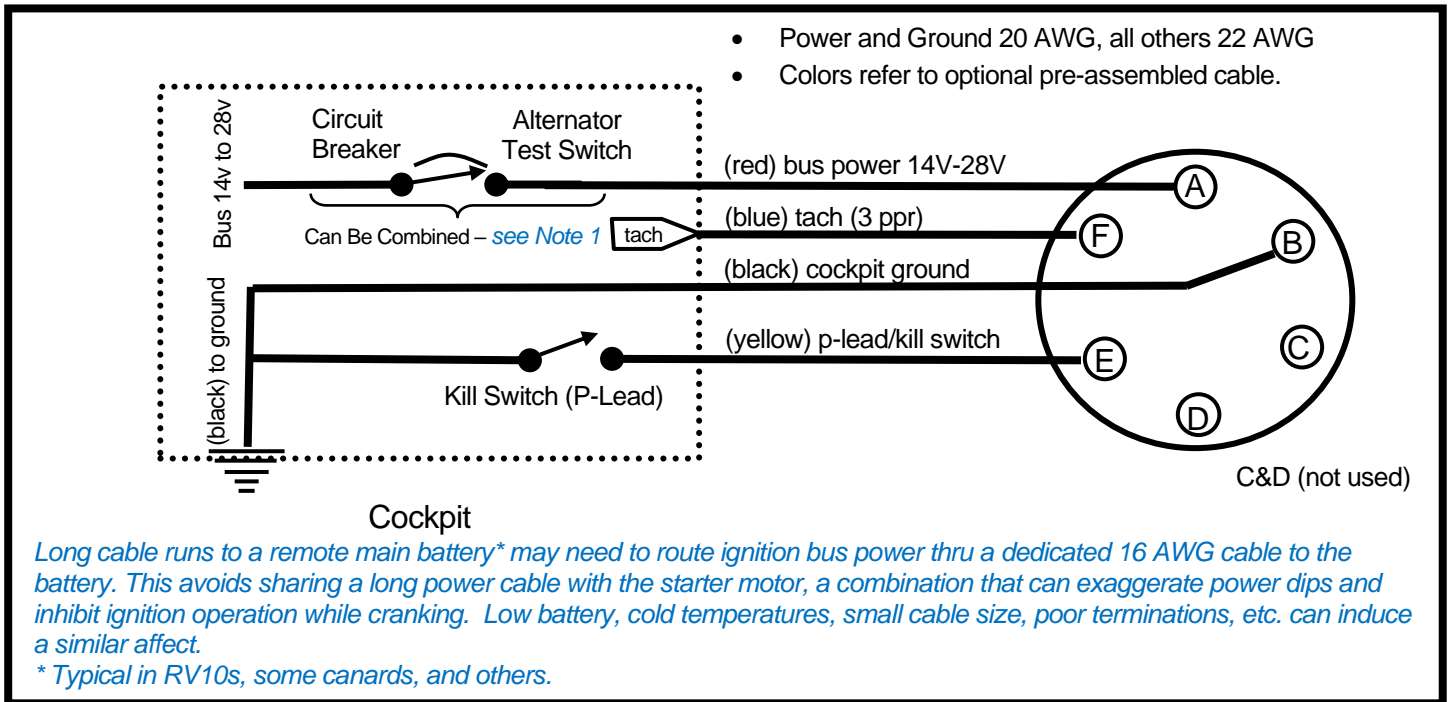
- Power and Ground 20 AWG, all others 22 AWG
- Colors refer to optional pre-assembled cable.

Bus 14v to 28v

Circuit Breaker

Alternator Test Switch

Can Be Combined – see Note 1

tach

(red) bus power 14V-28V

(blue) tach (3 ppr)

(black) cockpit ground

(yellow) p-lead/kill switch

(black) to ground

Kill Switch (P-Lead)

A

F

B

C

E

D

C&D (not used)

Cockpit

Long cable runs to a remote main battery* may need to route ignition bus power thru a dedicated 16 AWG cable to the battery. This avoids sharing a long power cable with the starter motor, a combination that can exaggerate power dips and inhibit ignition operation while cranking. Low battery, cold temperatures, small cable size, poor terminations, etc. can induce a similar affect.

* Typical in RV10s, some canards, and others.